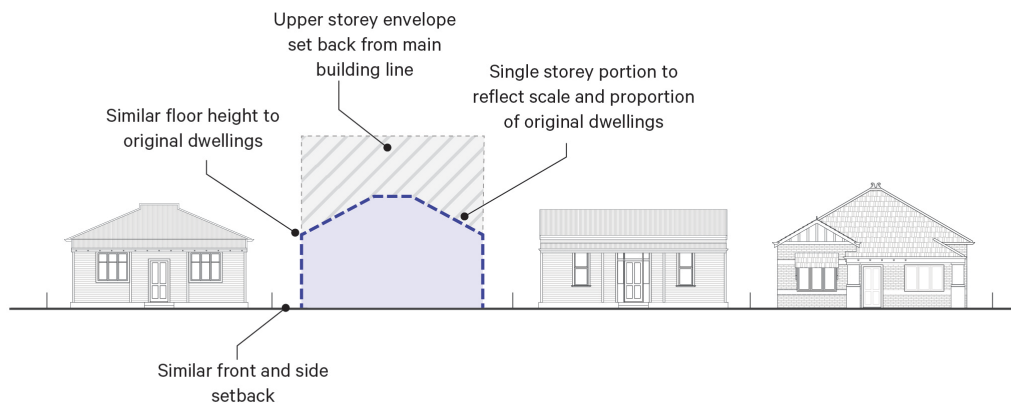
Upper storey envelope set back from main building line

Similar floor height to original dwellings

Single storey portion to reflect scale and proportion of original dwellings

Similar front and side setback